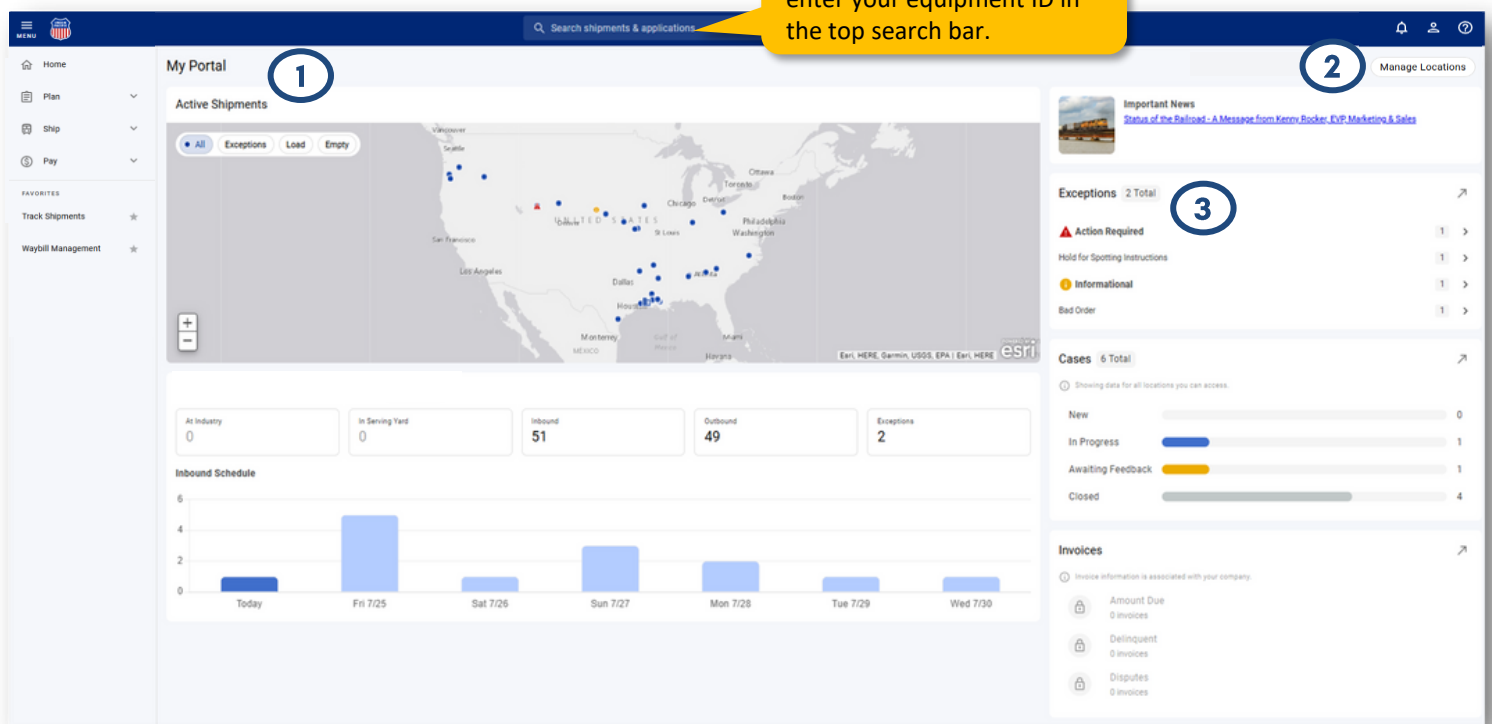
MENU

Search shipments & applications

enter your equipment ID in the top search bar.

Home
Plan
Ship
Pay
FAVORITES
Track Shipments
Waybill Management

My Portal

1

2

Manage Locations

Active Shipments

All
Exceptions
Load
Empty

Vancouver
Seattle
Ottawa
Toronto
Boston
Detroit
Chicago
Philadelphia
Denver
UNITED STATES
St Louis
Washington
San Francisco
Los Angeles
Atlanta
Dallas
Houston
Monterrey
Gulf of Mexico
Miami
MÉXICO
Havana
Esri, HERE, Garmin, USGS, EPA | Esri, HERE
esri

+
−

Important News
Status of the Railroad - A Message from Kenny Rocker, EVP Marketing & Sales

Exceptions 2 Total

3

Action Required 1
Hold for Spotting Instructions 1
Informational 1
Bad Order 1

Cases 6 Total
Showing data for all locations you can access.
New 0
In Progress 1
Awaiting Feedback 1
Closed 4

| At Industry | In Serving Yard | Inbound | Outbound | Exceptions |
|---|---|---|---|---|
| 0 | 0 | 51 | 49 | 2 |

Inbound Schedule

6
4
2
0
Today
Fri 7/25
Sat 7/26
Sun 7/27
Mon 7/28
Tue 7/29
Wed 7/30

Invoices
Invoice information is associated with your company.
Amount Due
0 invoices
Delinquent
0 invoices
Disputes
0 invoices